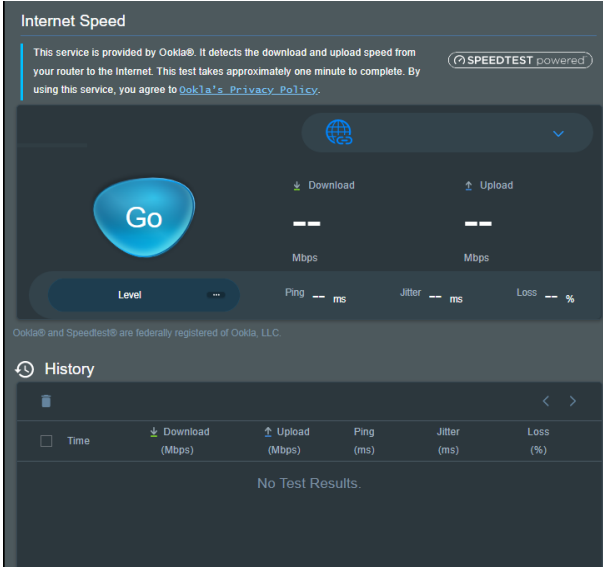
Internet Speed

This service is provided by Ookla®. It detects the download and upload speed from your router to the Internet. This test takes approximately one minute to complete. By using this service, you agree to Ookla's Privacy Policy.

SPEEDTEST powered

Go

Download
--
Mbps

Upload
--
Mbps

Level ···

Ping -- ms

Jitter -- ms

Loss -- %

Ookla® and Speedtest® are federally registered of Ookla, LLC.

History

| Time | Download (Mbps) | Upload (Mbps) | Ping (ms) | Jitter (ms) | Loss (%) |
|---|---|---|---|---|---|

No Test Results.